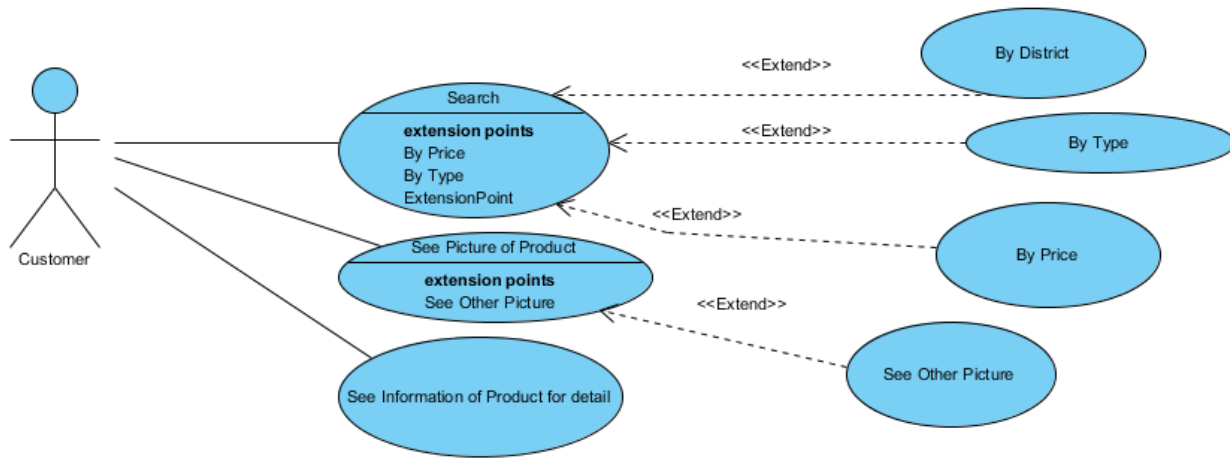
Customer

Search
extension points
By Price
By Type
ExtensionPoint

<<Extend>>
By District

<<Extend>>
By Type

<<Extend>>
By Price

See Picture of Product
extension points
See Other Picture

<<Extend>>
See Other Picture

See Information of Product for detail